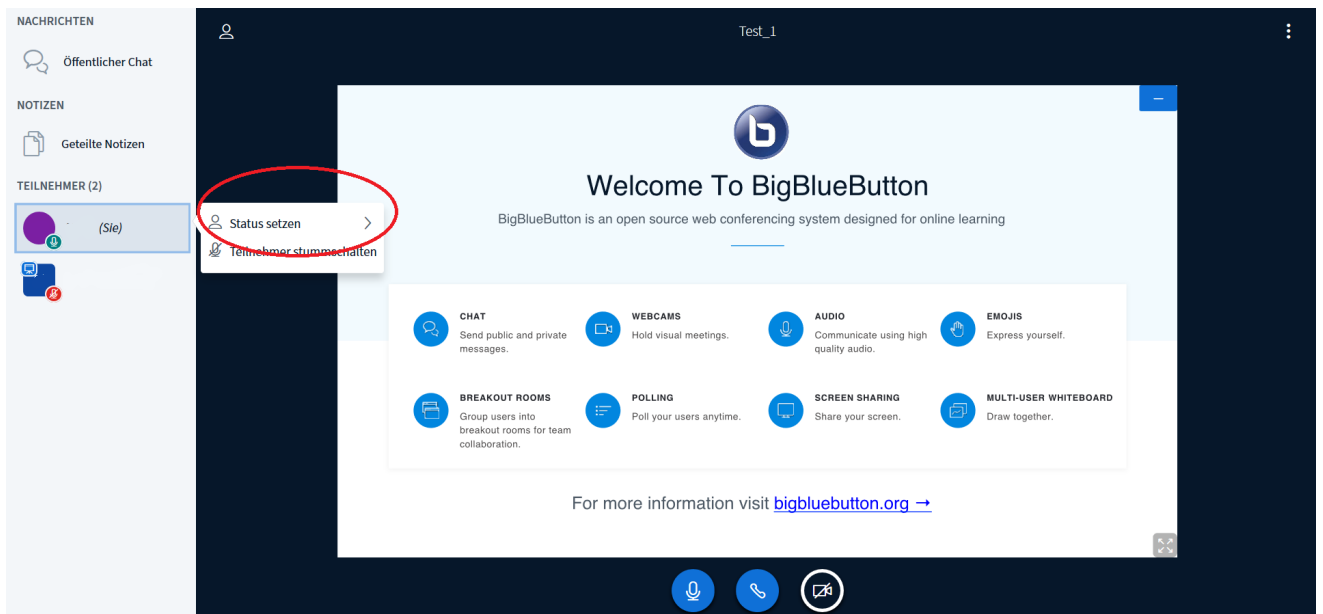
NACHRICHTEN

Öffentlicher Chat

NOTIZEN

Geteilte Notizen

TEILNEHMER (2)

(Sie)

Status setzen

Teilnehmer stummschalten

Test_1

Welcome To BigBlueButton

BigBlueButton is an open source web conferencing system designed for online learning

CHAT
Send public and private messages.

WEBCAMS
Hold visual meetings.

AUDIO
Communicate using high quality audio.

EMOJIS
Express yourself.

BREAKOUT ROOMS
Group users into breakout rooms for team collaboration.

POLLING
Poll your users anytime.

SCREEN SHARING
Share your screen.

MULTI-USER WHITEBOARD
Draw together.

For more information visit bigbluebutton.org →